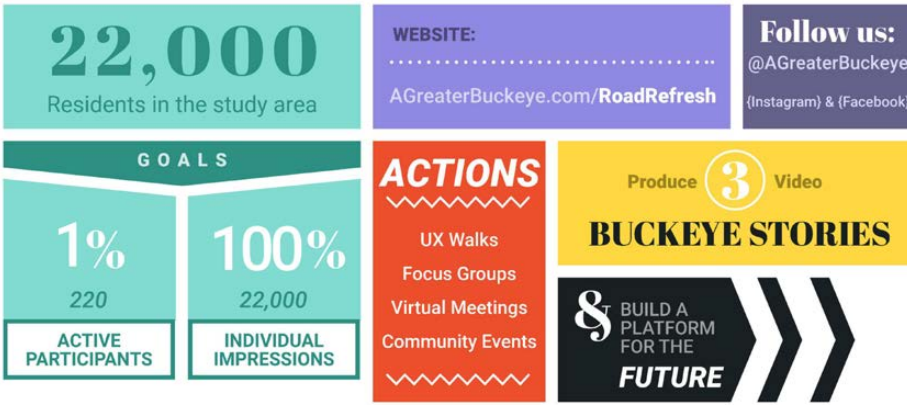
22,000
Residents in the study area

WEBSITE:
AGreaterBuckeye.com/RoadRefresh

Follow us:
@AGreaterBuckeye
{Instagram} & {Facebook}

GOALS

1%
220
ACTIVE PARTICIPANTS

100%
22,000
INDIVIDUAL IMPRESSIONS

ACTIONS
UX Walks
Focus Groups
Virtual Meetings
Community Events

Produce 3 Video
BUCKEYE STORIES

& BUILD A PLATFORM FOR THE FUTURE